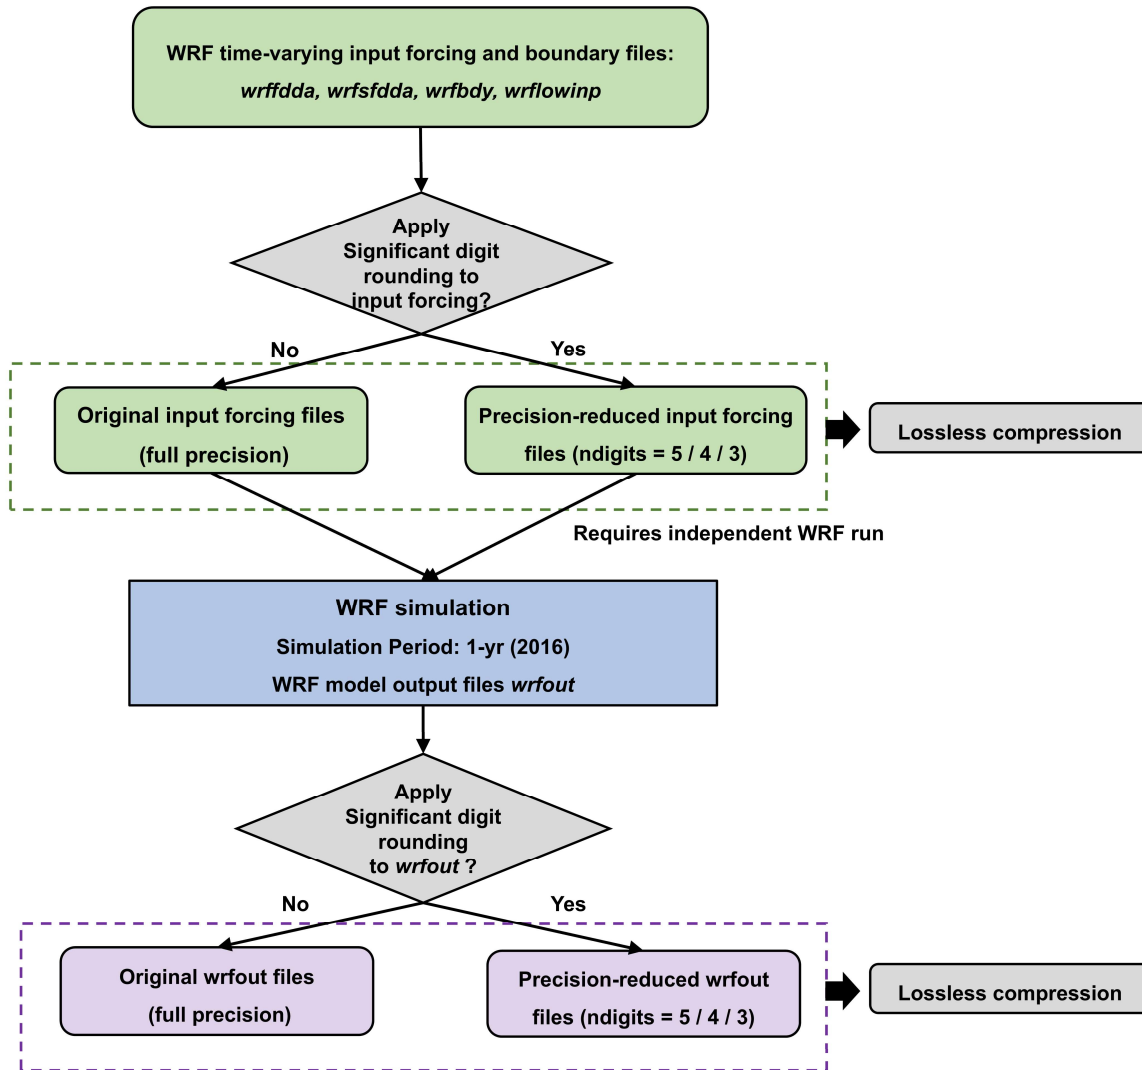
WRF time-varying input forcing and boundary files:
*wrffdda, wrfsfdda, wrfbdy, wrflowinp*

Apply Significant digit rounding to input forcing?

No

Yes

Original input forcing files (full precision)

Precision-reduced input forcing files (ndigits = 5 / 4 / 3)

Lossless compression

Requires independent WRF run

WRF simulation
Simulation Period: 1-yr (2016)
WRF model output files *wrfout*

Apply Significant digit rounding to *wrfout* ?

No

Yes

Original wrfout files (full precision)

Precision-reduced wrfout files (ndigits = 5 / 4 / 3)

Lossless compression